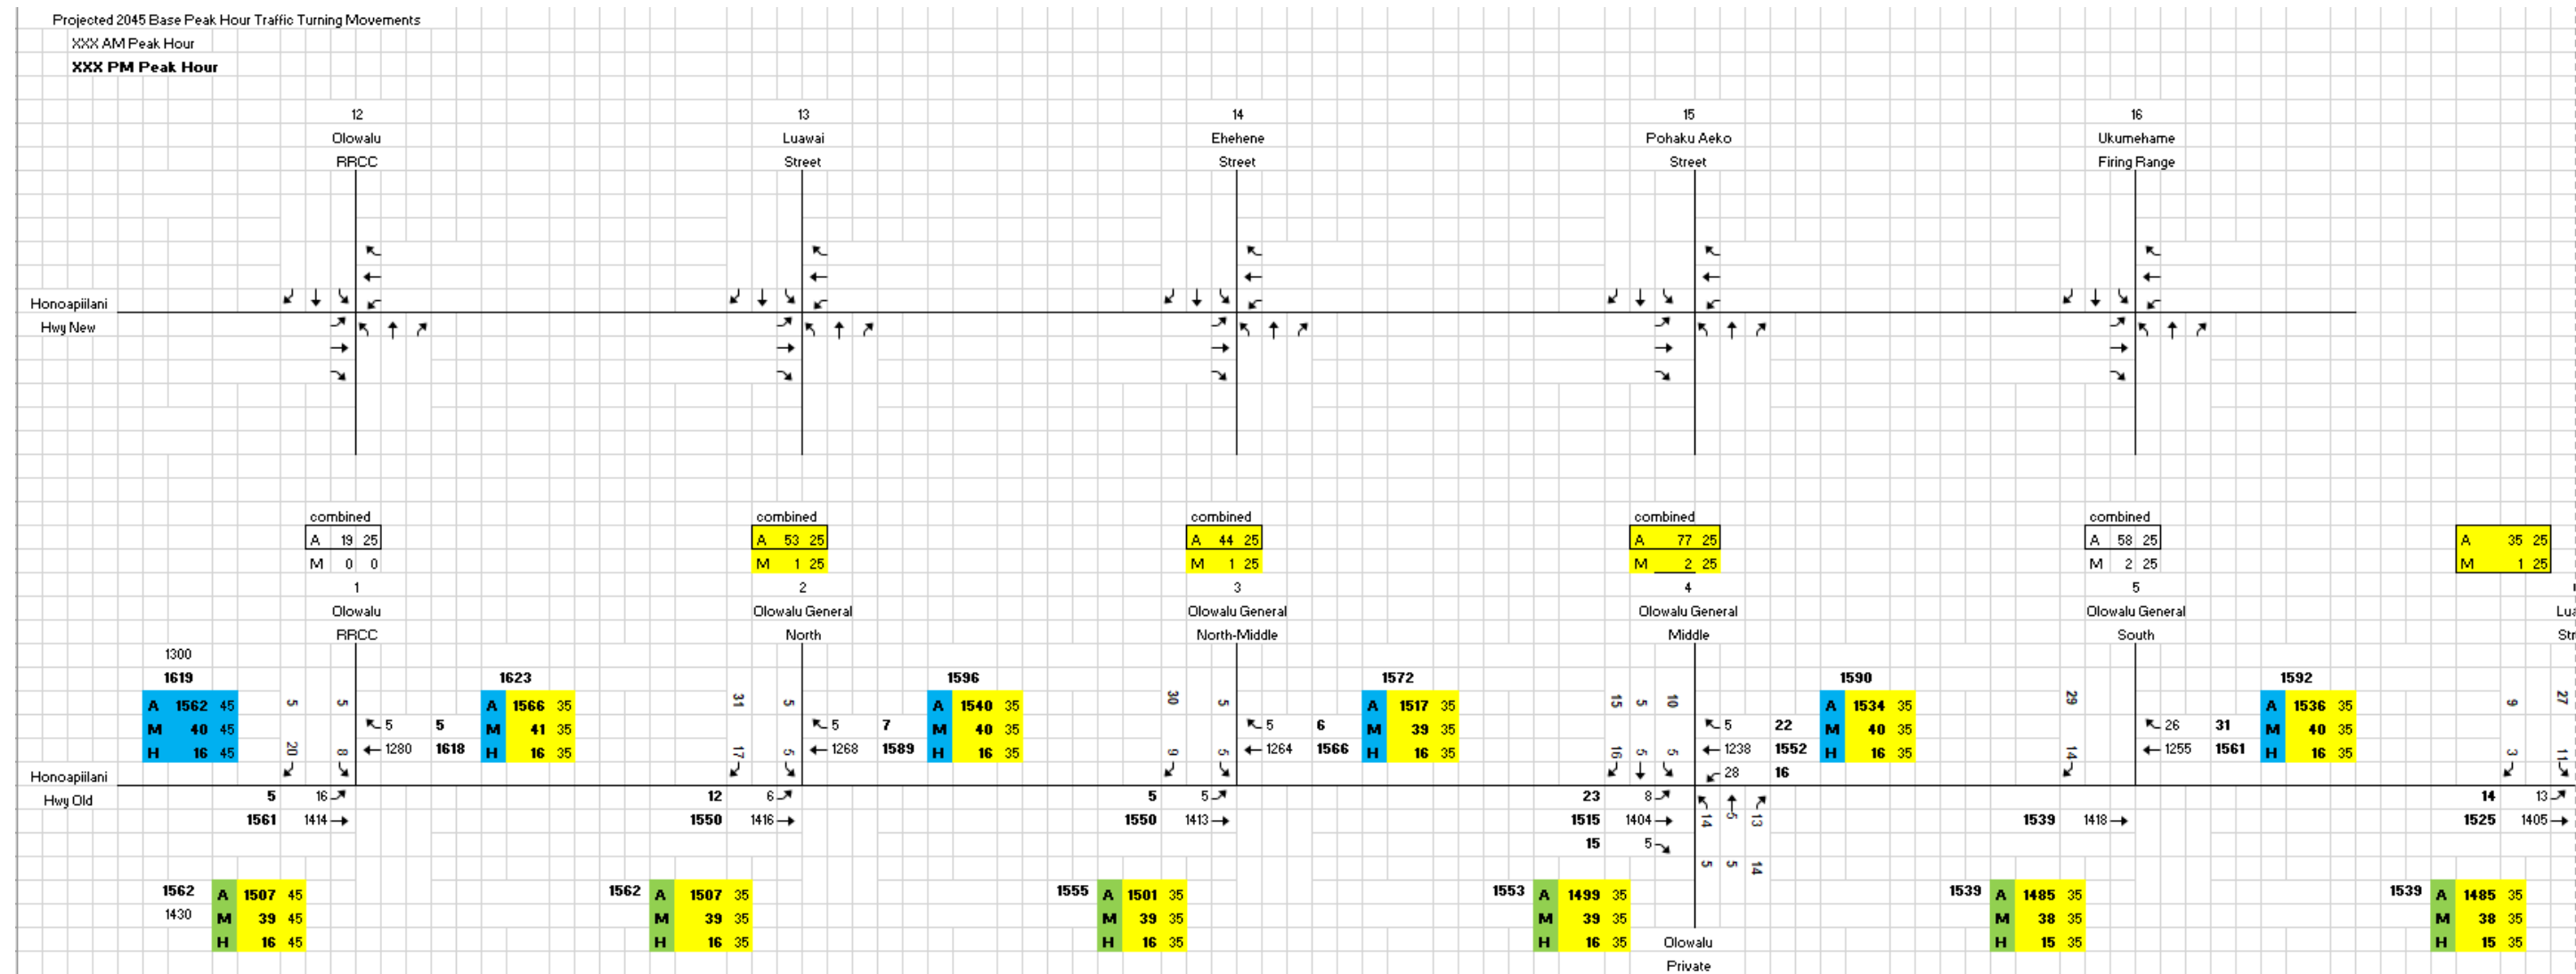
Projected 2045 Base Peak Hour Traffic Turning Movements
XXX AM Peak Hour
**XXX PM Peak Hour**

12
Olowalu
RRCC

13
Luawai
Street

14
Ehehene
Street

15
Pohaku Aeko
Street

16
Ukumehame
Firing Range

Honoapiilani
Hwy New

combined
| A | 19 | 25 |
|---|---|---|
| M | 0 | 0 |

1
Olowalu
RRCC

combined
| A | 53 | 25 |
|---|---|---|
| M | 1 | 25 |

2
Olowalu General
North

combined
| A | 44 | 25 |
|---|---|---|
| M | 1 | 25 |

3
Olowalu General
North-Middle

combined
| A | 77 | 25 |
|---|---|---|
| M | 2 | 25 |

4
Olowalu General
Middle

combined
| A | 58 | 25 |
|---|---|---|
| M | 2 | 25 |

5
Olowalu General
South

| A | 35 | 25 |
|---|---|---|
| M | 1 | 25 |

Lua
Str

1300
1619
| A | 1562 | 45 |
|---|---|---|
| M | 40 | 45 |
| H | 16 | 45 |

5 5 20 8
5 1280
5 1618
1623
| A | 1566 | 35 |
|---|---|---|
| M | 41 | 35 |
| H | 16 | 35 |

31 5 17 5
5 1268
7 1589
1596
| A | 1540 | 35 |
|---|---|---|
| M | 40 | 35 |
| H | 16 | 35 |

30 5 9 5
5 1264
6 1566
1572
| A | 1517 | 35 |
|---|---|---|
| M | 39 | 35 |
| H | 16 | 35 |

15 5 10 16 5 5
5 1238 28
22 1552 16
1590
| A | 1534 | 35 |
|---|---|---|
| M | 40 | 35 |
| H | 16 | 35 |

29 14
26 1255
31 1561
1592
| A | 1536 | 35 |
|---|---|---|
| M | 40 | 35 |
| H | 16 | 35 |

9 27 3 11

Honoapiilani
Hwy Old

5 16
1561 1414
12 6
1550 1416
5 5
1550 1413
23 8
1515 1404
15 5
14 5 13
5 5 14
1539 1418
14 13
1525 1405

1562
1430
| A | 1507 | 45 |
|---|---|---|
| M | 39 | 45 |
| H | 16 | 45 |

1562
| A | 1507 | 35 |
|---|---|---|
| M | 39 | 35 |
| H | 16 | 35 |

1555
| A | 1501 | 35 |
|---|---|---|
| M | 39 | 35 |
| H | 16 | 35 |

1553
| A | 1499 | 35 |
|---|---|---|
| M | 39 | 35 |
| H | 16 | 35 |

Olowalu
Private

1539
| A | 1485 | 35 |
|---|---|---|
| M | 38 | 35 |
| H | 15 | 35 |

1539
| A | 1485 | 35 |
|---|---|---|
| M | 38 | 35 |
| H | 15 | 35 |